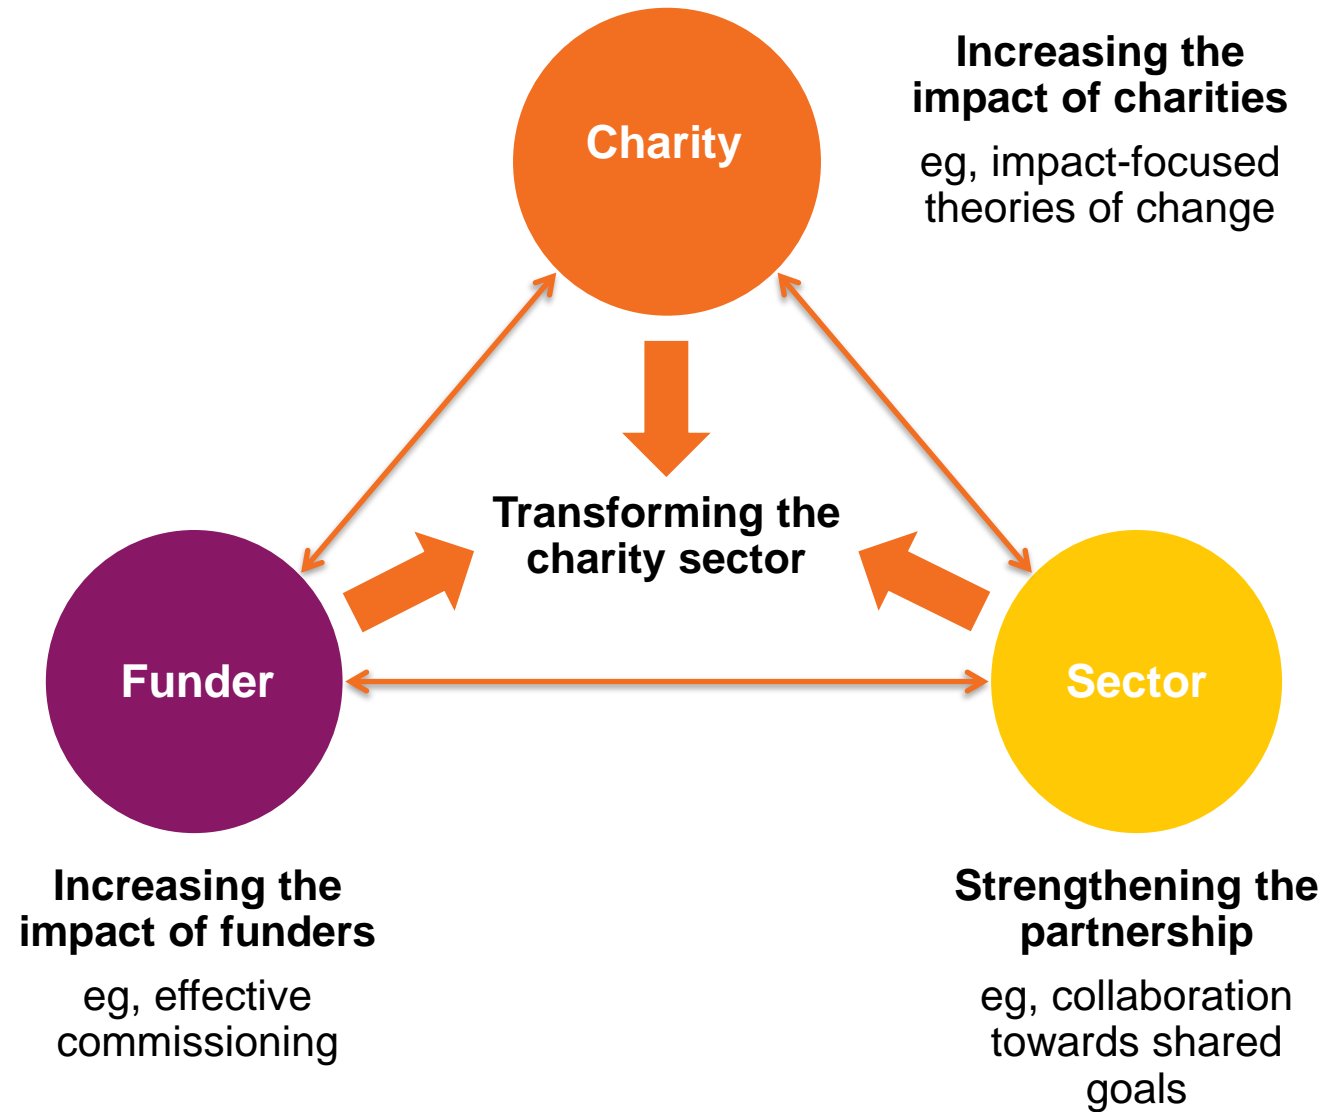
Increasing the impact of charities

eg, impact-focused theories of change

Charity

Transforming the charity sector

Funder

Sector

Increasing the impact of funders

eg, effective commissioning

Strengthening the partnership

eg, collaboration towards shared goals